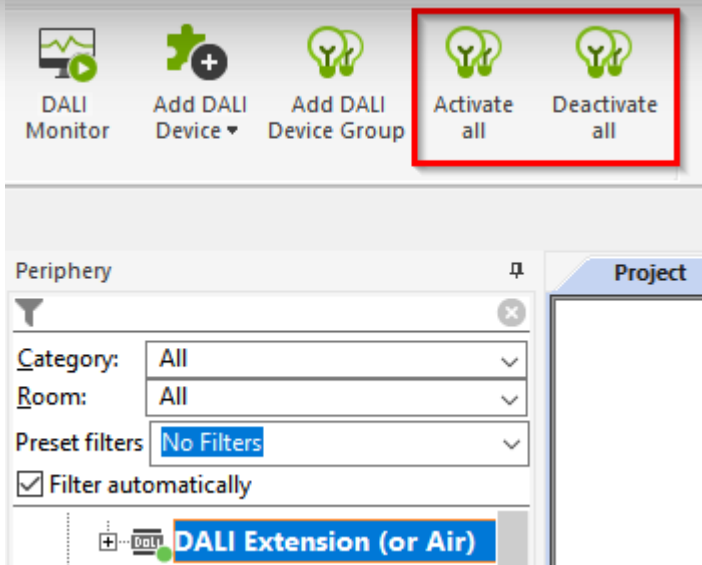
DALI Monitor

Add DALI Device ▾

Add DALI Device Group

Activate all

Deactivate all

Periphery

Project

Category: All

Room: All

Preset filters No Filters

☑ Filter automatically

DALI Extension (or Air)